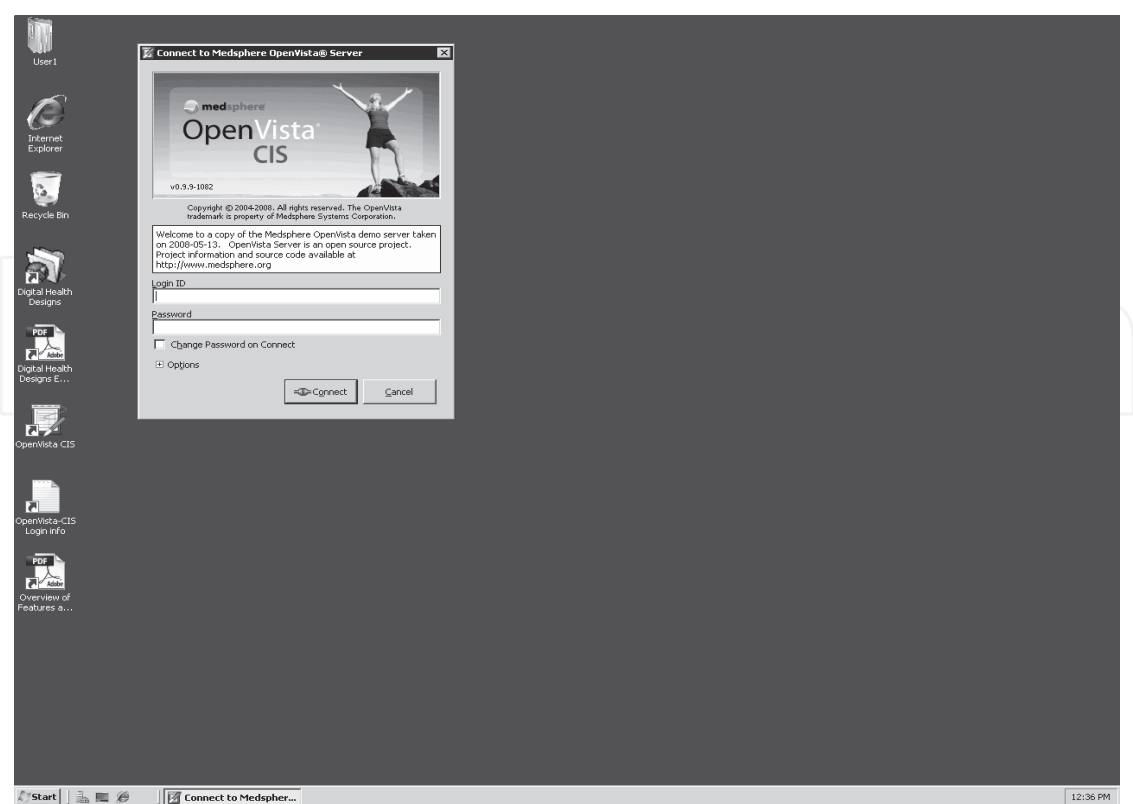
User1

Internet Explorer

Recycle Bin

Digital Health Designs

PDF Adobe

Digital Health Designs E...

OpenVista CIS

OpenVista-CIS Login info

PDF Adobe

Overview of Features a...

Connect to Medsphere OpenVista® Server

medsphere

OpenVista CIS

v0.9.9-1082

Copyright © 2004-2008. All rights reserved. The OpenVista trademark is property of Medsphere Systems Corporation.

Welcome to a copy of the Medsphere OpenVista demo server taken on 2008-05-13. OpenVista Server is an open source project. Project information and source code available at http://www.medsphere.org

Login ID

Password

Change Password on Connect

Options

Connect

Cancel

Start

Connect to Medspher...

12:36 PM